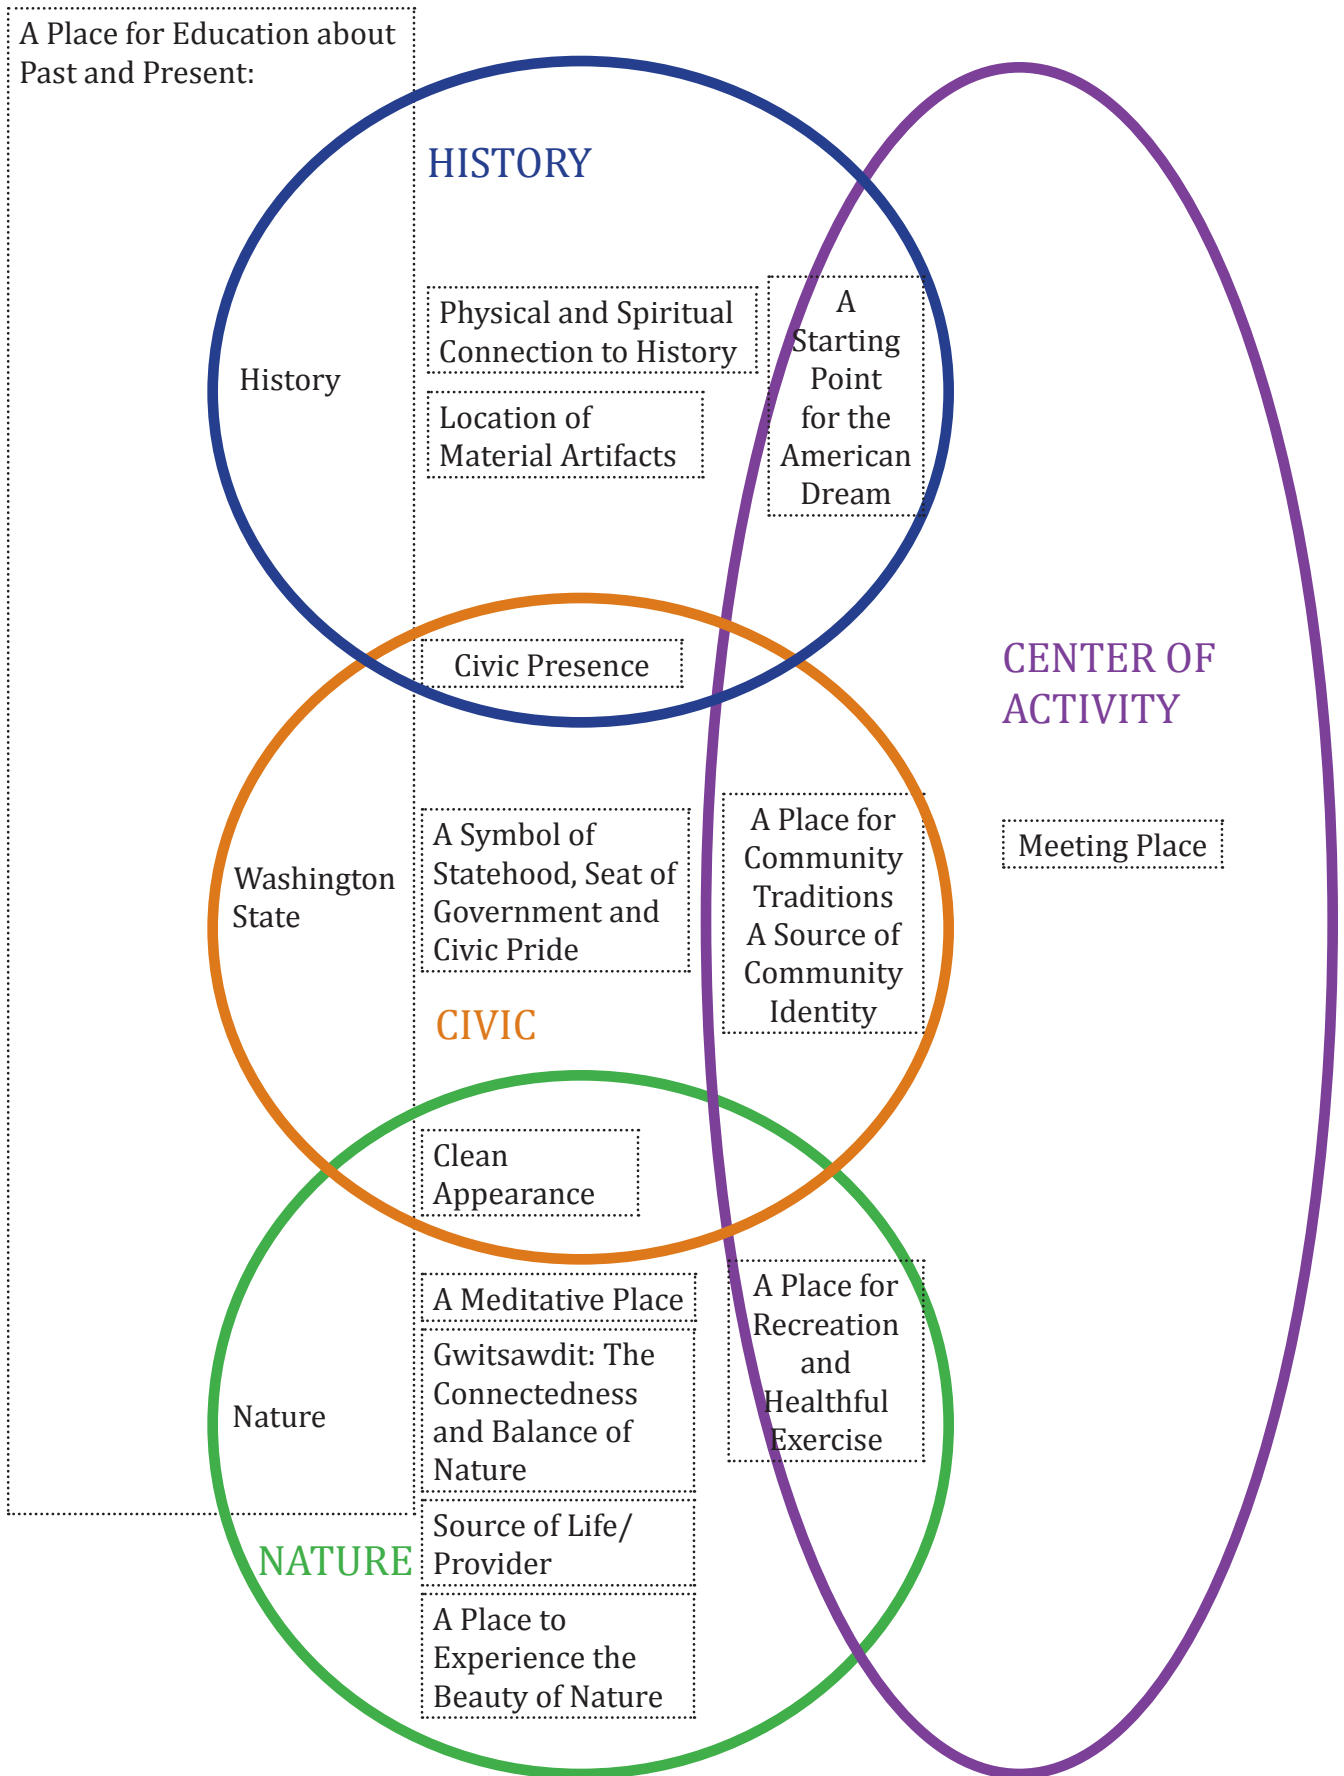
A Place for Education about Past and Present:

HISTORY

History

Physical and Spiritual Connection to History

Location of Material Artifacts

A Starting Point for the American Dream

Civic Presence

CENTER OF ACTIVITY

Meeting Place

Washington State

A Symbol of Statehood, Seat of Government and Civic Pride

A Place for Community Traditions A Source of Community Identity

CIVIC

Clean Appearance

A Meditative Place

Gwitsawdit: The Connectedness and Balance of Nature

A Place for Recreation and Healthful Exercise

Nature

NATURE

Source of Life/ Provider

A Place to Experience the Beauty of Nature